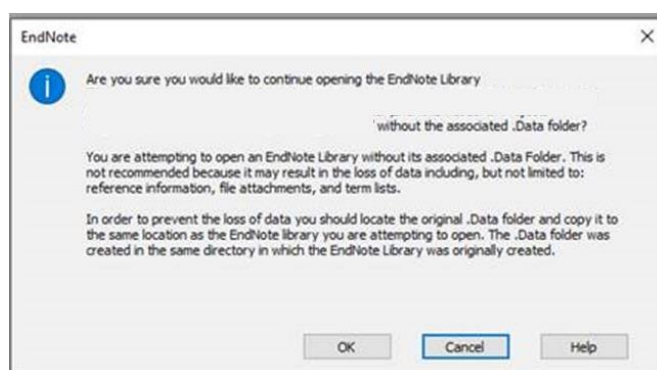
EndNote

×

Are you sure you would like to continue opening the EndNote Library

without the associated .Data folder?

You are attempting to open an EndNote Library without its associated .Data Folder. This is not recommended because it may result in the loss of data including, but not limited to: reference information, file attachments, and term lists.

In order to prevent the loss of data you should locate the original .Data folder and copy it to the same location as the EndNote library you are attempting to open. The .Data folder was created in the same directory in which the EndNote Library was originally created.

OK

Cancel

Help